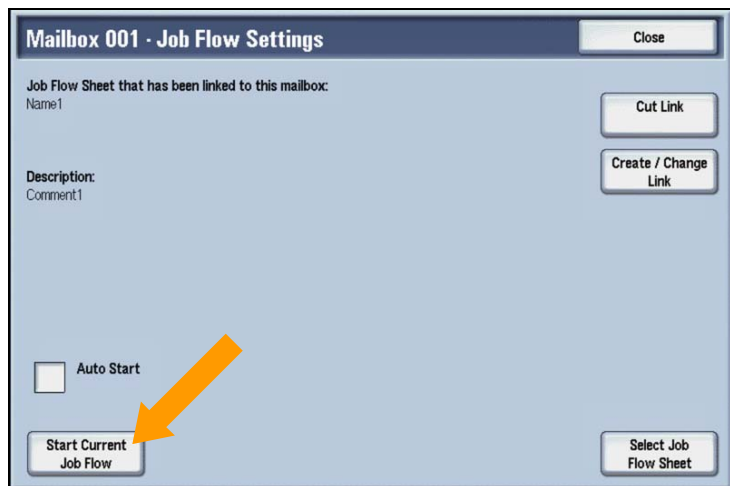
Mailbox 001 - Job Flow Settings

Close

Job Flow Sheet that has been linked to this mailbox:
Name1

Cut Link

Create / Change Link

Description:
Comment1

Auto Start

Start Current Job Flow

Select Job Flow Sheet